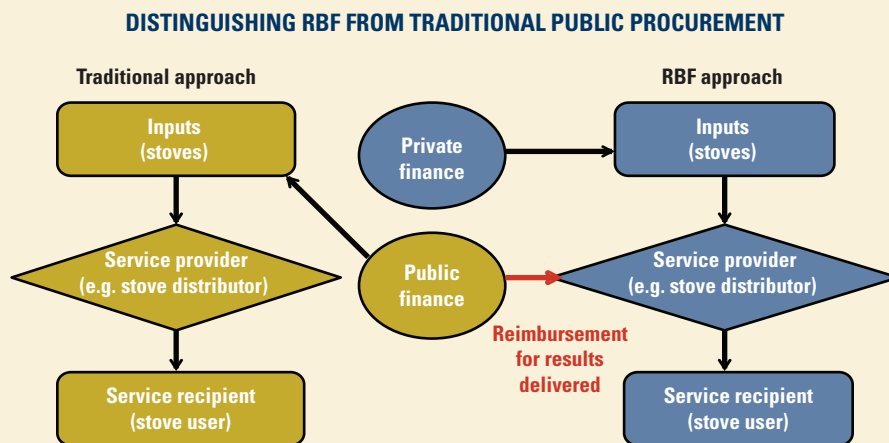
DISTINGUISHING RBF FROM TRADITIONAL PUBLIC PROCUREMENT

Traditional approach

Inputs (stoves)

Service provider (e.g. stove distributor)

Service recipient (stove user)

Private finance

Public finance

Reimbursement for results delivered

RBF approach

Inputs (stoves)

Service provider (e.g. stove distributor)

Service recipient (stove user)